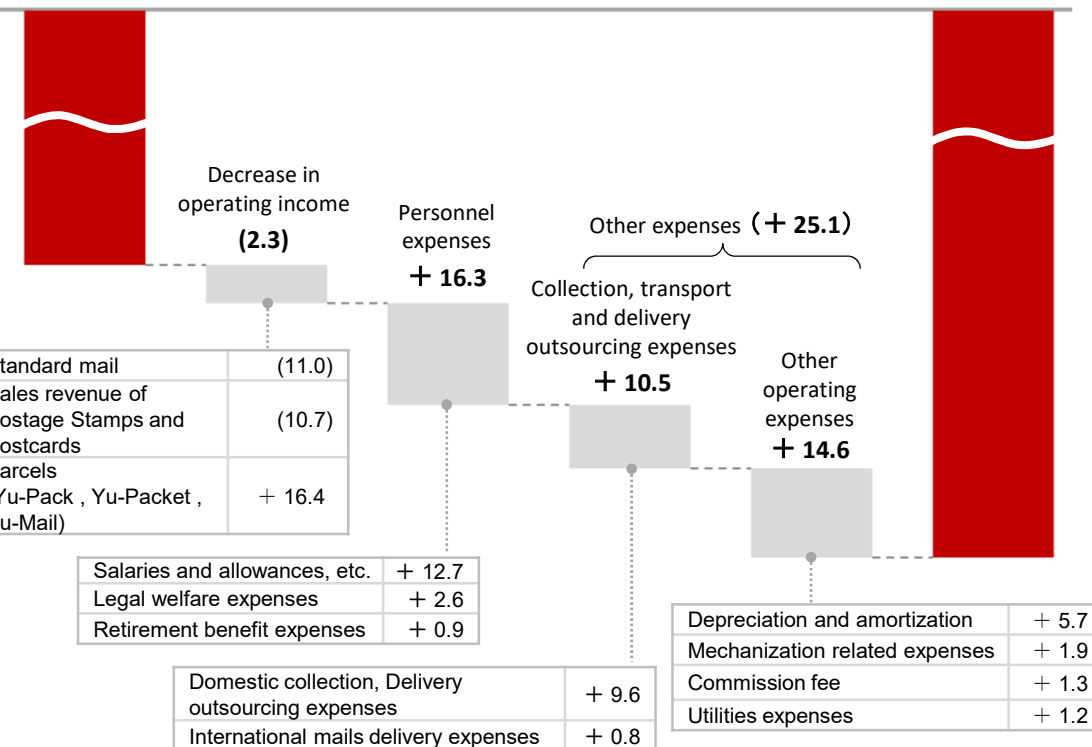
Decrease in operating income
(2.3)

Personnel expenses
＋ 16.3

Other expenses（＋ 25.1）

Collection, transport and delivery outsourcing expenses
＋ 10.5

Other operating expenses
＋ 14.6

| tandard mail | (11.0) |
|---|---|
| ales revenue of ostage Stamps and ostcards | (10.7) |
| arcels Yu-Pack , Yu-Packet , u-Mail) | ＋ 16.4 |

| Salaries and allowances, etc. | ＋ 12.7 |
|---|---|
| Legal welfare expenses | ＋ 2.6 |
| Retirement benefit expenses | ＋ 0.9 |

| Domestic collection, Delivery outsourcing expenses | ＋ 9.6 |
|---|---|
| International mails delivery expenses | ＋ 0.8 |

| Depreciation and amortization | ＋ 5.7 |
|---|---|
| Mechanization related expenses | ＋ 1.9 |
| Commission fee | ＋ 1.3 |
| Utilities expenses | ＋ 1.2 |